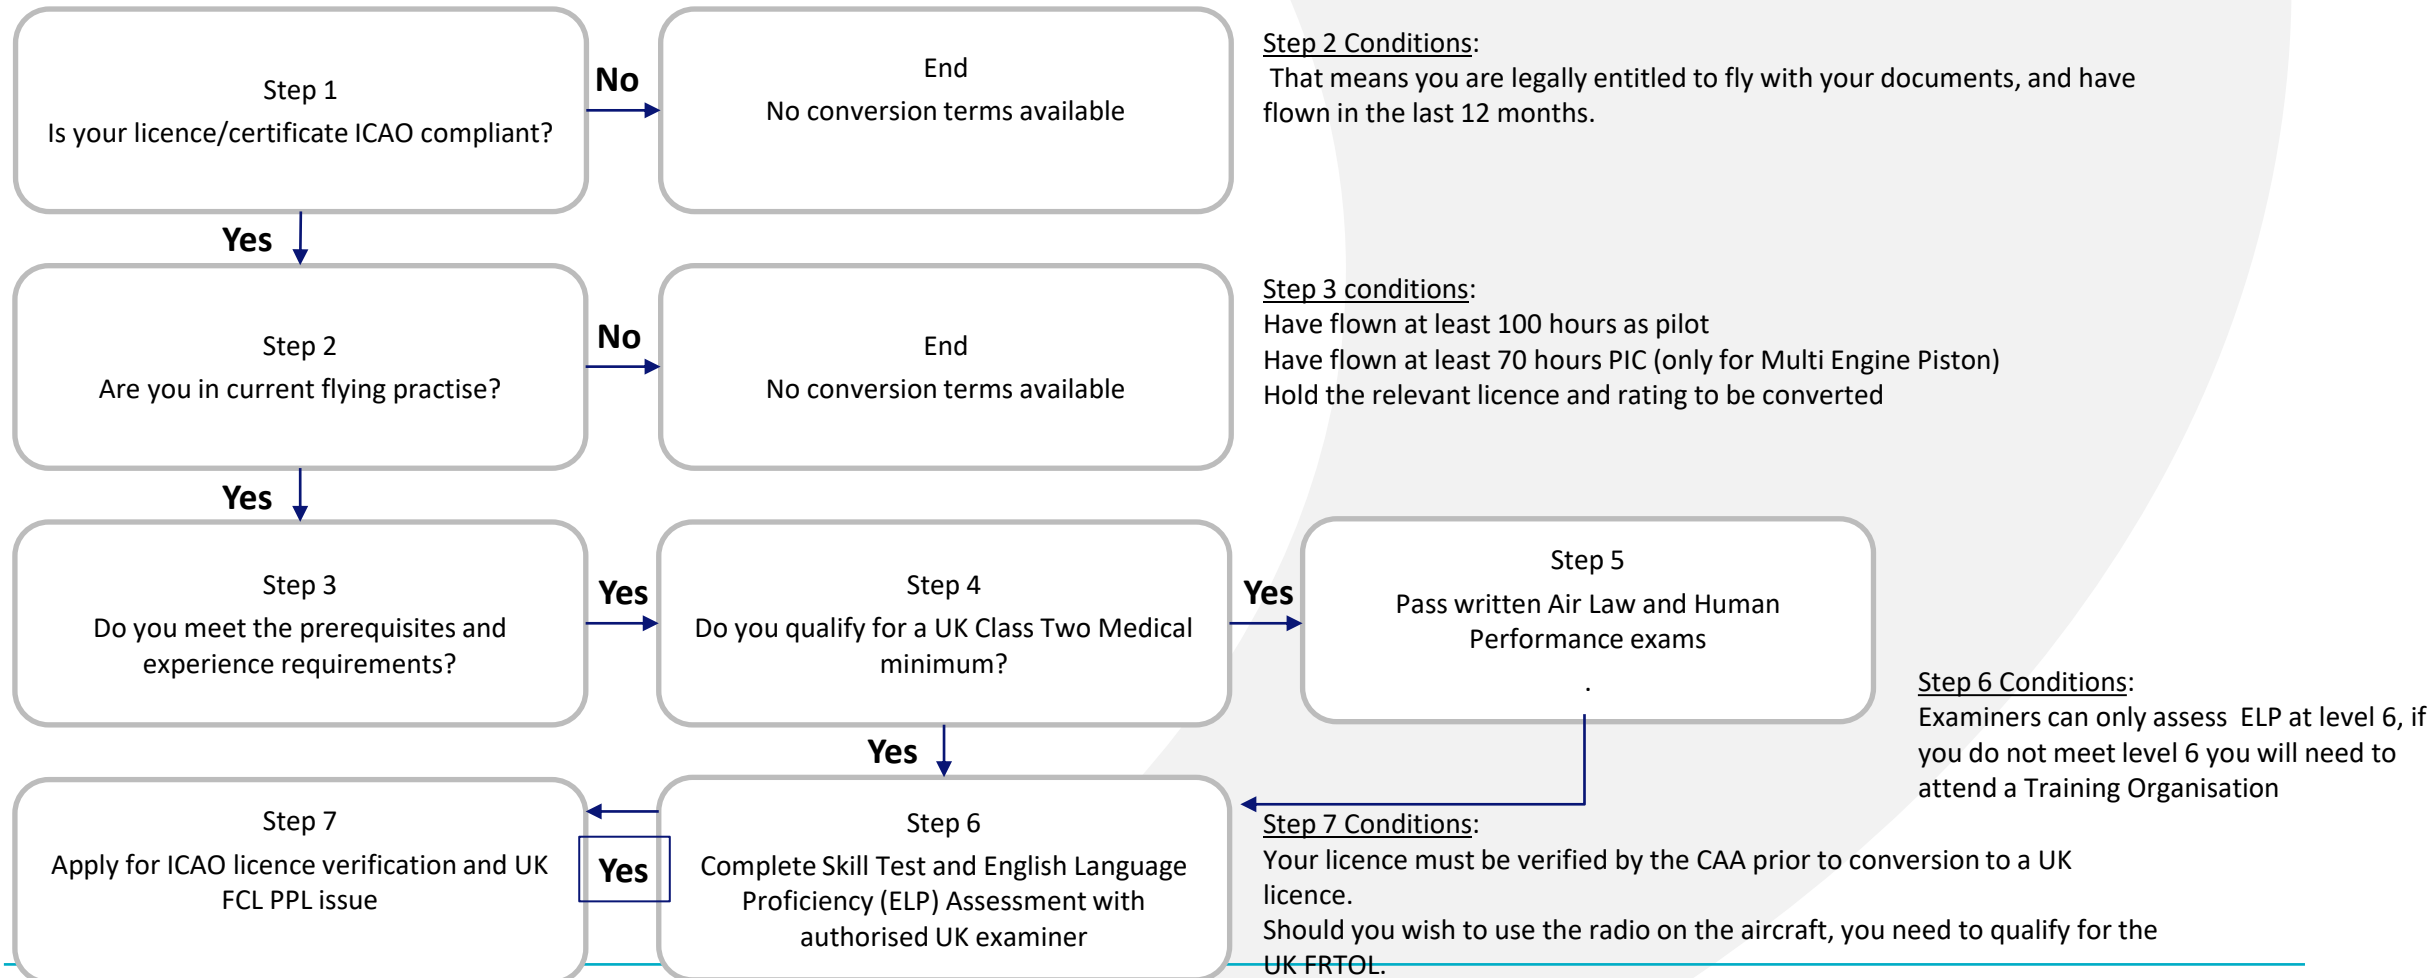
Step 1
Is your licence/certificate ICAO compliant?

No

End
No conversion terms available

Step 2 Conditions:
That means you are legally entitled to fly with your documents, and have flown in the last 12 months.

Yes

Step 2
Are you in current flying practise?

No

End
No conversion terms available

Step 3 conditions:
Have flown at least 100 hours as pilot
Have flown at least 70 hours PIC (only for Multi Engine Piston)
Hold the relevant licence and rating to be converted

Yes

Step 3
Do you meet the prerequisites and experience requirements?

Yes

Step 4
Do you qualify for a UK Class Two Medical minimum?

Yes

Step 5
Pass written Air Law and Human Performance exams
.

Step 6 Conditions:
Examiners can only assess ELP at level 6, if you do not meet level 6 you will need to attend a Training Organisation

Yes

Step 7
Apply for ICAO licence verification and UK FCL PPL issue

Yes

Step 6
Complete Skill Test and English Language Proficiency (ELP) Assessment with authorised UK examiner

Step 7 Conditions:
Your licence must be verified by the CAA prior to conversion to a UK licence.
Should you wish to use the radio on the aircraft, you need to qualify for the UK FRTOL.